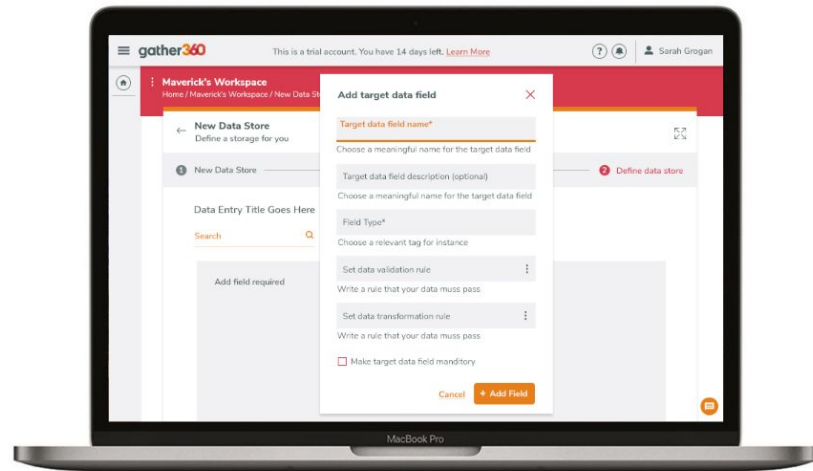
gather360

This is a trial account. You have 14 days left. Learn More

Sarah Grogan

Maverick's Workspace

Home / Maverick's Workspace / New Data St

New Data Store

Define a storage for you

1 New Data Store

2 Define data store

Data Entry Title Goes Here

Search

Add field required

Add target data field

Target data field name*

Choose a meaningful name for the target data field

Target data field description (optional)

Choose a meaningful name for the target data field

Field Type*

Choose a relevant tag for instance

Set data validation rule

Write a rule that your data muss pass

Set data transformation rule

Write a rule that your data muss pass

Make target data field manditory

Cancel

+ Add Field

MacBook Pro